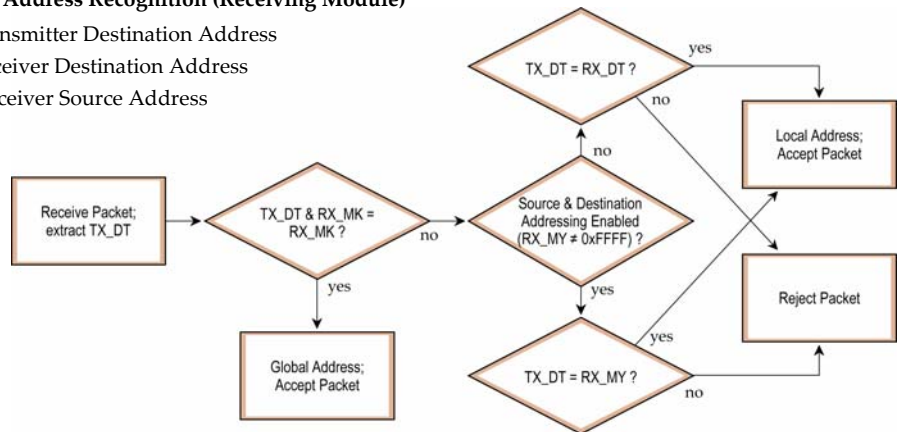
Address Recognition (Receiving Module)
nsmitter Destination Address
ceiver Destination Address
ceiver Source Address

TX_DT = RX_DT ?

yes

no

Local Address; Accept Packet

no

Receive Packet; extract TX_DT

TX_DT & RX_MK = RX_MK ?

no

Source & Destination Addressing Enabled (RX_MY ≠ 0xFFFF) ?

yes

yes

Reject Packet

Global Address; Accept Packet

yes

TX_DT = RX_MY ?

no